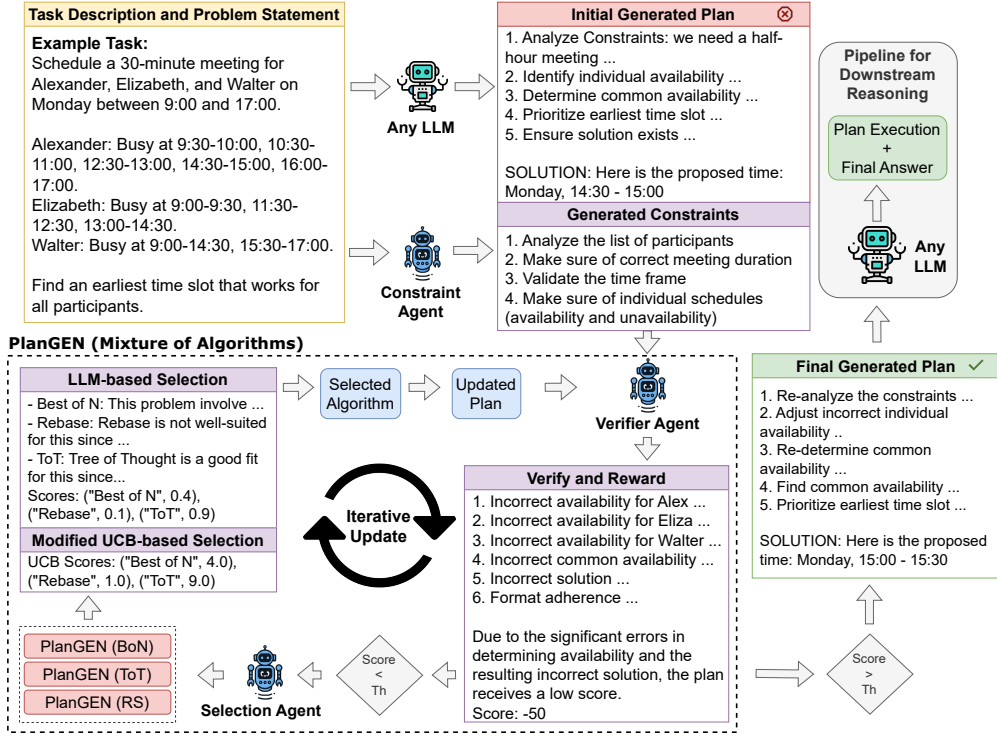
Task Description and Problem Statement

Example Task:
Schedule a 30-minute meeting for Alexander, Elizabeth, and Walter on Monday between 9:00 and 17:00.

Alexander: Busy at 9:30-10:00, 10:30-11:00, 12:30-13:00, 14:30-15:00, 16:00-17:00.
Elizabeth: Busy at 9:00-9:30, 11:30-12:30, 13:00-14:30.
Walter: Busy at 9:00-14:30, 15:30-17:00.

Find an earliest time slot that works for all participants.

Any LLM

Constraint Agent

Initial Generated Plan ⊗
1. Analyze Constraints: we need a half-hour meeting ...
2. Identify individual availability ...
3. Determine common availability ...
4. Prioritize earliest time slot ...
5. Ensure solution exists ...

SOLUTION: Here is the proposed time: Monday, 14:30 - 15:00

Generated Constraints
1. Analyze the list of participants
2. Make sure of correct meeting duration
3. Validate the time frame
4. Make sure of individual schedules (availability and unavailability)

Pipeline for Downstream Reasoning

Plan Execution + Final Answer

Any LLM

PlanGEN (Mixture of Algorithms)

LLM-based Selection
- Best of N: This problem involve ...
- Rebase: Rebase is not well-suited for this since ...
- ToT: Tree of Thought is a good fit for this since...
Scores: ("Best of N", 0.4), ("Rebase", 0.1), ("ToT", 0.9)

Modified UCB-based Selection
UCB Scores: ("Best of N", 4.0), ("Rebase", 1.0), ("ToT", 9.0)

Selected Algorithm

Updated Plan

Verifier Agent

Iterative Update

Verify and Reward
1. Incorrect availability for Alex ...
2. Incorrect availability for Eliza ...
3. Incorrect availability for Walter ...
4. Incorrect common availability ...
5. Incorrect solution ...
6. Format adherence ...

Due to the significant errors in determining availability and the resulting incorrect solution, the plan receives a low score.
Score: -50

Final Generated Plan ✓
1. Re-analyze the constraints ...
2. Adjust incorrect individual availability ..
3. Re-determine common availability ...
4. Find common availability ...
5. Prioritize earliest time slot ...

SOLUTION: Here is the proposed time: Monday, 15:00 - 15:30

PlanGEN (BoN)
PlanGEN (ToT)
PlanGEN (RS)

Selection Agent

Score < Th

Score > Th